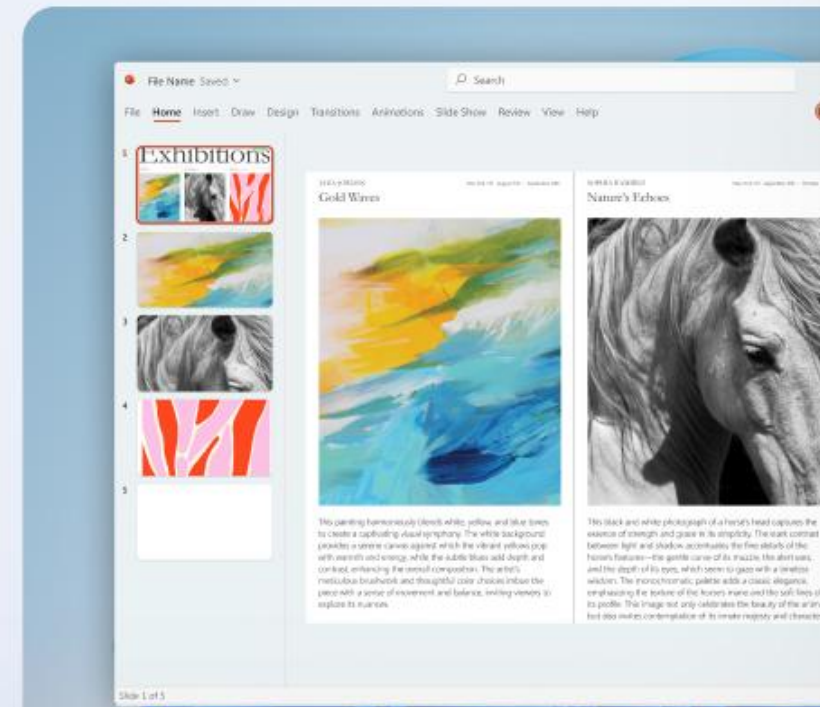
File Name Saved

Search

File Home Insert Draw Design Transitions Animations Slide Show Review View Help

1 Exhibitions

2

3

4

5

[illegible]

Gold Waves

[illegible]

Nature's Echoes

This painting harmoniously blends white, yellow, and blue tones to create a captivating visual symphony. The white background provides a serene canvas against which the vibrant yellows pop with warmth and energy, while the subtle blues add depth and contrast, enhancing the overall composition. The artist's meticulous brushwork and thoughtful color choices imbue the piece with a sense of movement and balance, inviting viewers to explore its nuances.

This black and white photograph of a horse's head captures the essence of strength and grace in its simplicity. The stark contrast between light and shadow accentuates the fine details of the horse's features—the gentle curve of its muzzle, the alert ears, and the depth of its eyes, which seem to gaze with a timeless wisdom. The monochromatic palette adds a classic elegance, emphasizing the texture of the horse's mane and the soft lines of its profile. This image not only celebrates the beauty of the anim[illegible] but also invites contemplation of its innate majesty and characte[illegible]

Slide 1 of 5